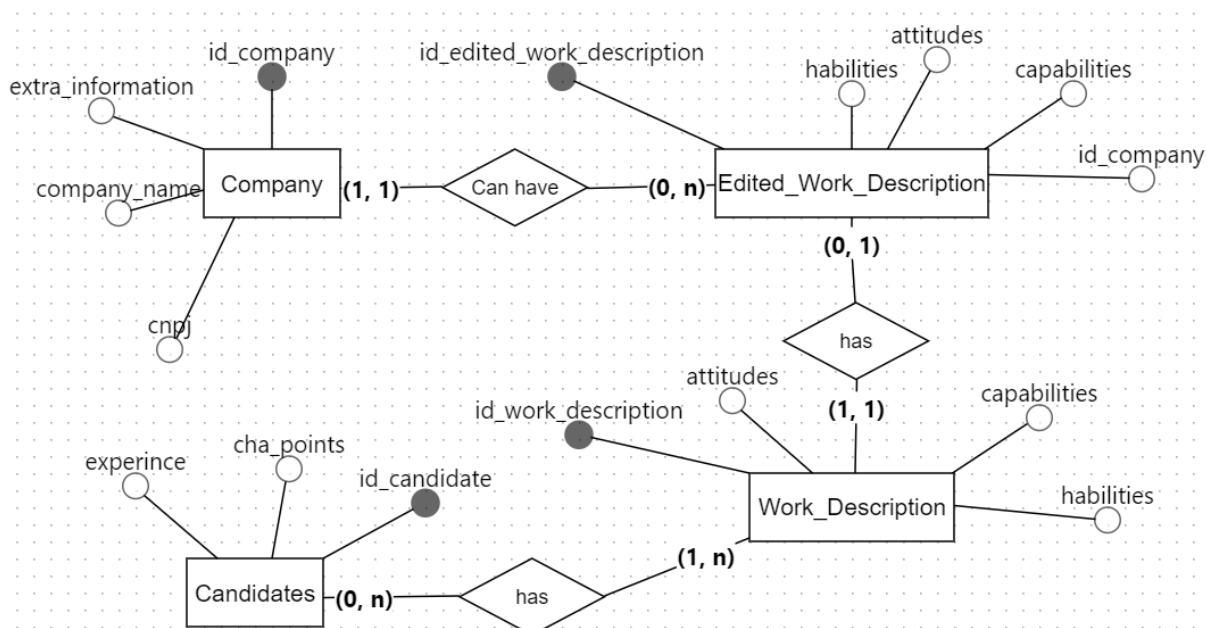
id_company
id_edited_work_description
attitudes
habilities
capabilities
extra_information
id_company
Company
(1, 1)
Can have
(0, n)
Edited_Work_Description
company_name
(0, 1)
cnpj
has
attitudes
capabilities
id_work_description
(1, 1)
cha_points
experince
id_candidate
Work_Description
habilities
(1, n)
Candidates
(0, n)
has